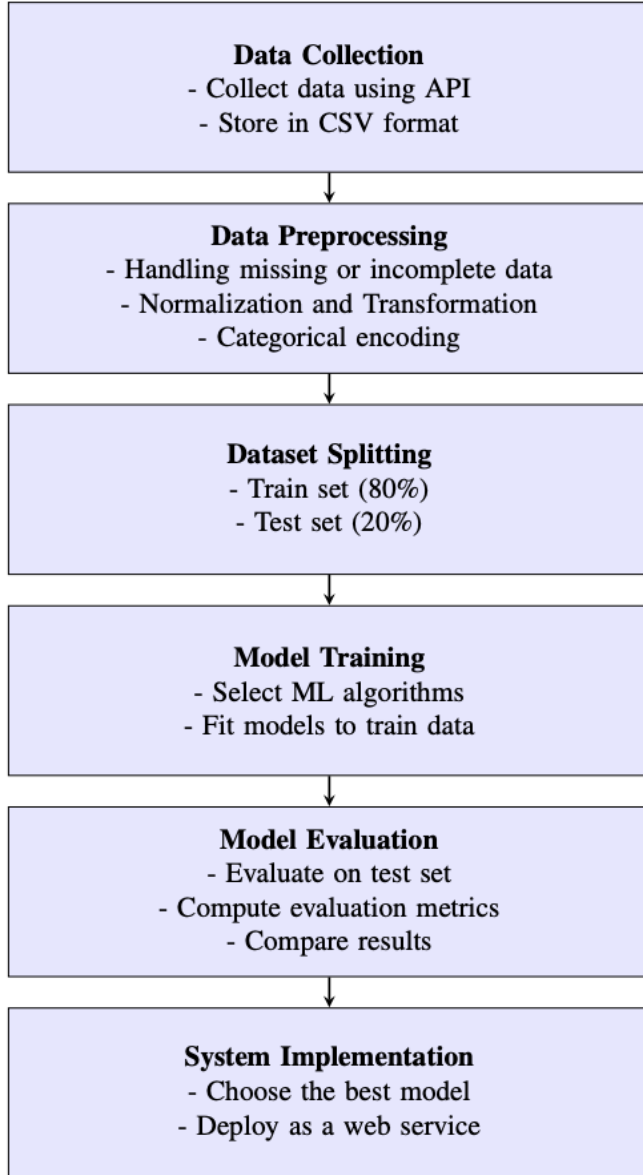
**Data Collection**
- Collect data using API
- Store in CSV format

**Data Preprocessing**
- Handling missing or incomplete data
- Normalization and Transformation
- Categorical encoding

**Dataset Splitting**
- Train set (80%)
- Test set (20%)

**Model Training**
- Select ML algorithms
- Fit models to train data

**Model Evaluation**
- Evaluate on test set
- Compute evaluation metrics
- Compare results

**System Implementation**
- Choose the best model
- Deploy as a web service